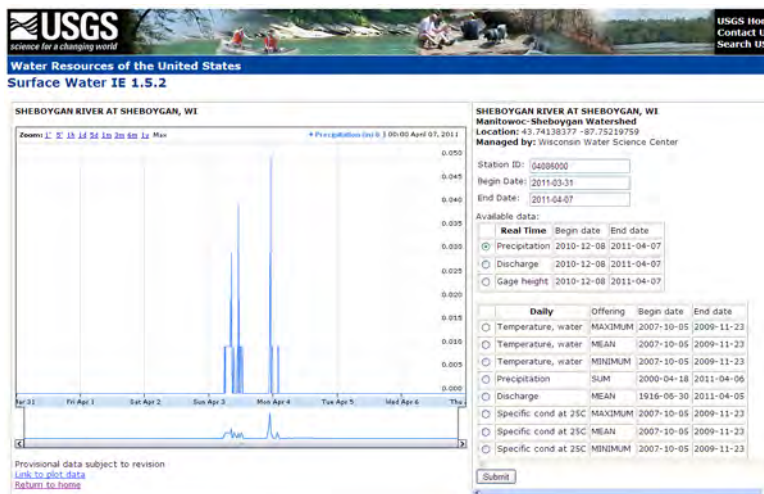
USGS
science for a changing world

USGS Ho
Contact U
Search U

Water Resources of the United States
Surface Water IE 1.5.2

SHEBOYGAN RIVER AT SHEBOYGAN, WI

Zoom: 1' 5' 1h 1d 5d 1m 3m 6m 1y Max

• Precipitation (in) 0 3 00:00 April 07, 2011

0.050
0.045
0.040
0.035
0.030
0.025
0.020
0.015
0.010
0.005
0.000

Mar 31 Fri Apr 1 Sat Apr 2 Sun Apr 3 Mon Apr 4 Tue Apr 5 Wed Apr 6 Thu

Provisional data subject to revision
Link to plot data
Return to home

SHEBOYGAN RIVER AT SHEBOYGAN, WI
Manitowoc-Sheboygan Watershed
Location: 43.74138377 -87.75219759
Managed by: Wisconsin Water Science Center

Station ID: 04086000
Begin Date: 2011-03-31
End Date: 2011-04-07

Available data:

| | Real Time | Begin date | End date |
|---|---|---|---|
| ◉ | Precipitation | 2010-12-08 | 2011-04-07 |
| ○ | Discharge | 2010-12-08 | 2011-04-07 |
| ○ | Gage height | 2010-12-08 | 2011-04-07 |

| | Daily | Offering | Begin date | End date |
|---|---|---|---|---|
| ○ | Temperature, water | MAXIMUM | 2007-10-05 | 2009-11-23 |
| ○ | Temperature, water | MEAN | 2007-10-05 | 2009-11-23 |
| ○ | Temperature, water | MINIMUM | 2007-10-05 | 2009-11-23 |
| ○ | Precipitation | SUM | 2000-04-18 | 2011-04-06 |
| ○ | Discharge | MEAN | 1916-06-30 | 2011-04-05 |
| ○ | Specific cond at 25C | MAXIMUM | 2007-10-05 | 2009-11-23 |
| ○ | Specific cond at 25C | MEAN | 2007-10-05 | 2009-11-23 |
| ○ | Specific cond at 25C | MINIMUM | 2007-10-05 | 2009-11-23 |

Submit